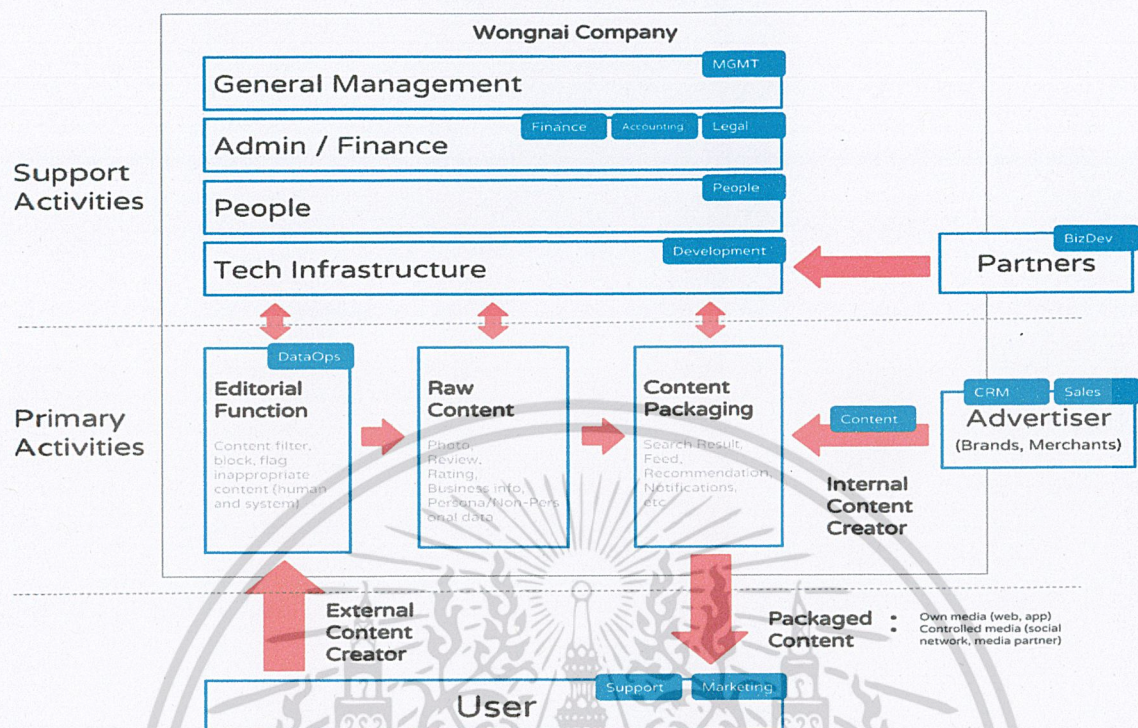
Wongnai Company

General Management
MGMT

Admin / Finance
Finance
Accounting
Legal

Support Activities

People
People

Tech Infrastructure
Development

Partners
BizDev

Editorial Function
DataOps
Content filter, block, flag inappropriate content (human and system)

Raw Content
Photo, Review, Rating, Business info, Persona/Non-Personal data

Content Packaging
Search Result, Feed, Recommendation, Notifications, etc

Primary Activities

Advertiser
(Brands, Merchants)
CRM
Sales

Content

Internal Content Creator

External Content Creator

Packaged Content : Own media (web, app) : Controlled media (social network, media partner)

User
Support
Marketing